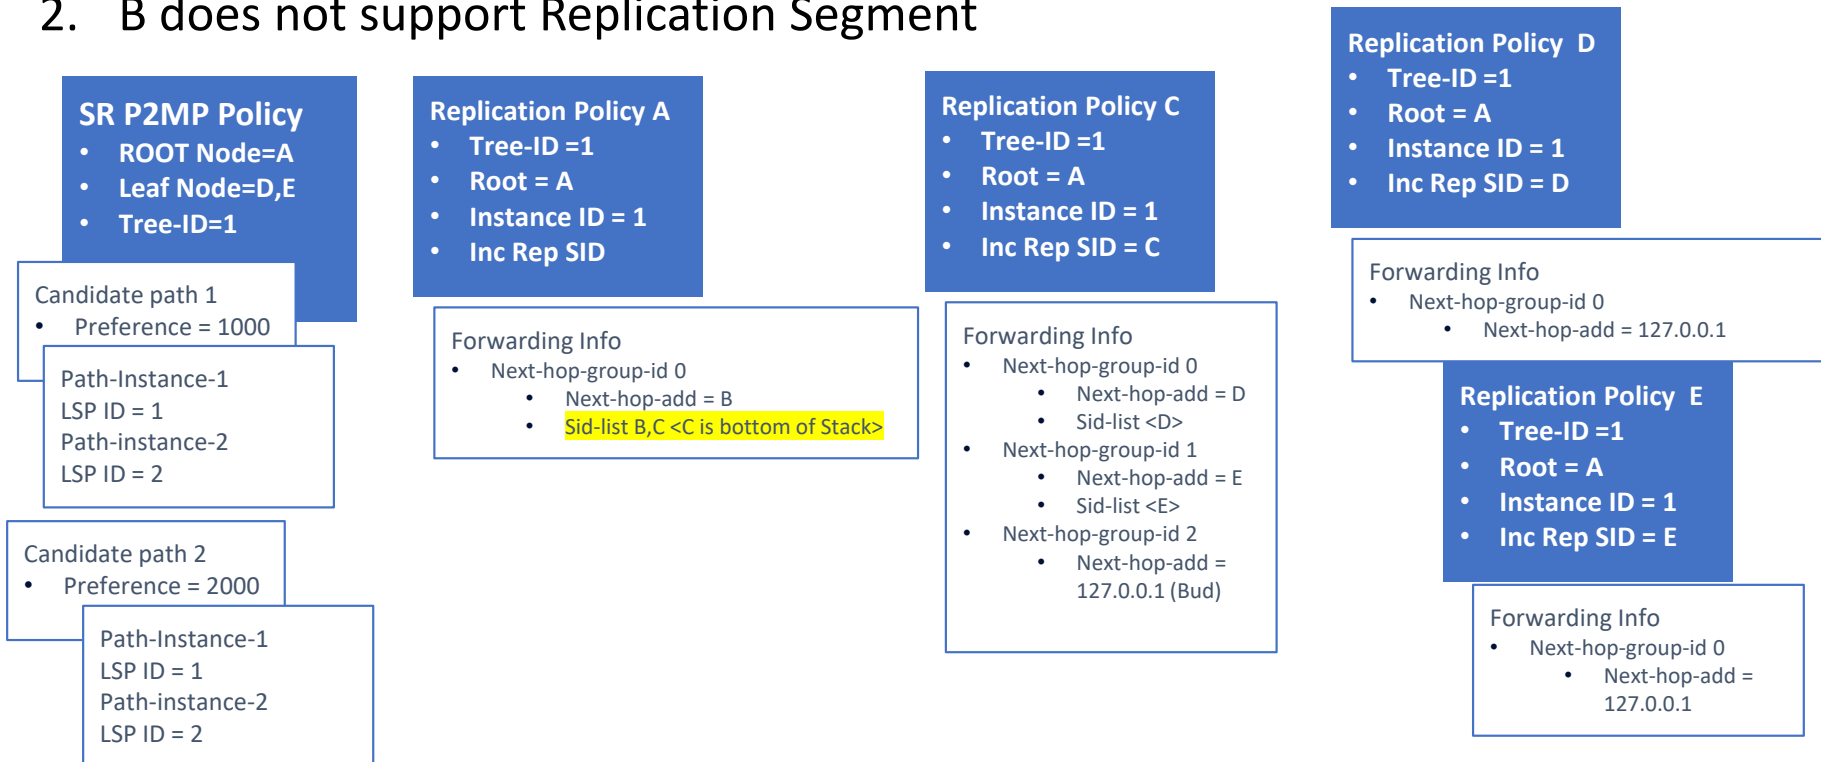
2. B does not support Replication Segment

SR P2MP Policy
- ROOT Node=A
- Leaf Node=D,E
- Tree-ID=1

Candidate path 1
- Preference = 1000

Path-Instance-1
LSP ID = 1
Path-instance-2
LSP ID = 2

Candidate path 2
- Preference = 2000

Path-Instance-1
LSP ID = 1
Path-instance-2
LSP ID = 2

Replication Policy A
- Tree-ID =1
- Root = A
- Instance ID = 1
- Inc Rep SID

Forwarding Info
- Next-hop-group-id 0
  - Next-hop-add = B
  - Sid-list B,C <C is bottom of Stack>

Replication Policy C
- Tree-ID =1
- Root = A
- Instance ID = 1
- Inc Rep SID = C

Forwarding Info
- Next-hop-group-id 0
  - Next-hop-add = D
  - Sid-list <D>
- Next-hop-group-id 1
  - Next-hop-add = E
  - Sid-list <E>
- Next-hop-group-id 2
  - Next-hop-add = 127.0.0.1 (Bud)

Replication Policy D
- Tree-ID =1
- Root = A
- Instance ID = 1
- Inc Rep SID = D

Forwarding Info
- Next-hop-group-id 0
  - Next-hop-add = 127.0.0.1

Replication Policy E
- Tree-ID =1
- Root = A
- Instance ID = 1
- Inc Rep SID = E

Forwarding Info
- Next-hop-group-id 0
  - Next-hop-add = 127.0.0.1